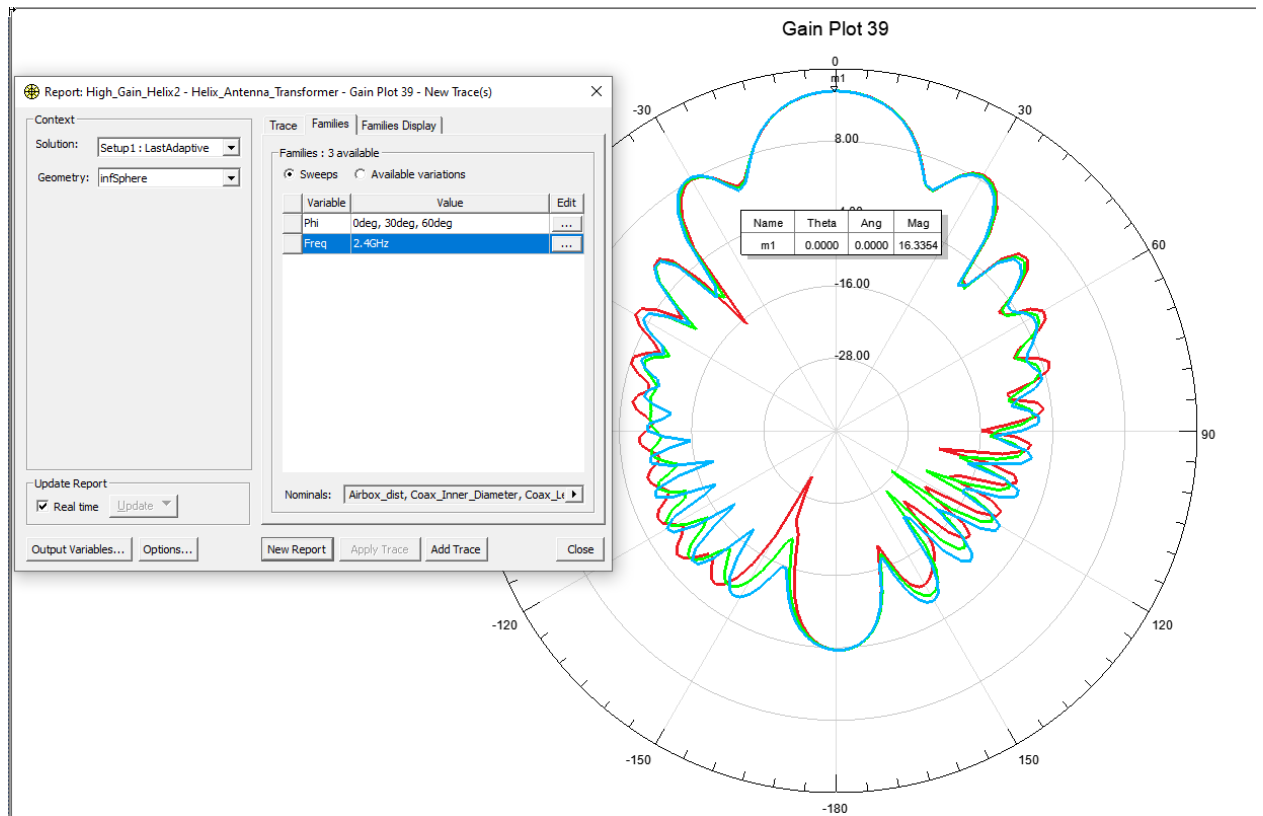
Gain Plot 39

Report: High_Gain_Helix2 - Helix_Antenna_Transformer - Gain Plot 39 - New Trace(s)

Context
Solution: Setup1 : LastAdaptive
Geometry: infSphere

Trace | Families | Families Display

Families : 3 available
Sweeps  Available variations

| Variable | Value | Edit |
|---|---|---|
| Phi | 0deg, 30deg, 60deg | ... |
| Freq | 2.4GHz | ... |

Nominals: Airbox_dist, Coax_Inner_Diameter, Coax_Le

Update Report
Real time  Update

Output Variables... Options... New Report Apply Trace Add Trace Close

| Name | Theta | Ang | Mag |
|---|---|---|---|
| m1 | 0.0000 | 0.0000 | 16.3354 |

0
m1
-30
30
8.00
-4.00
60
-16.00
-28.00
90
-120
120
-150
150
-180